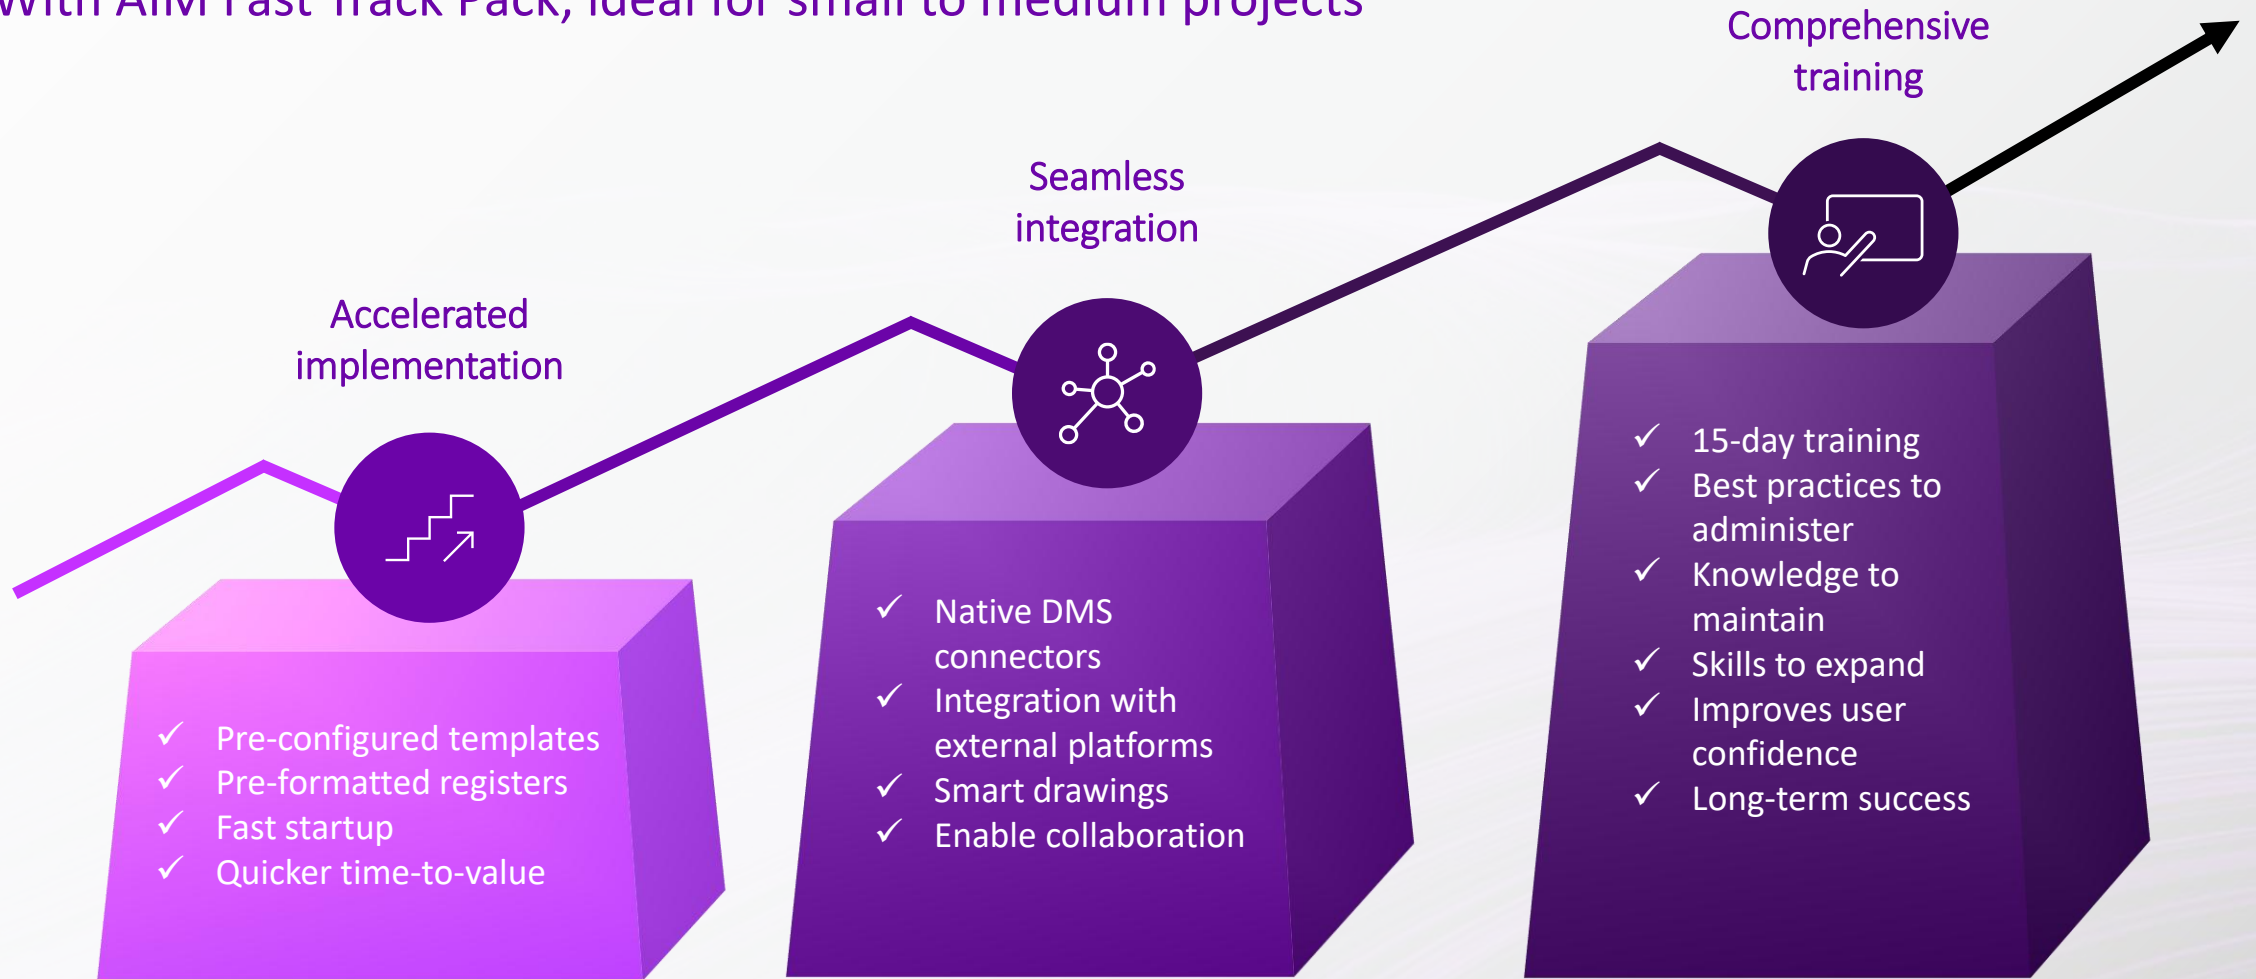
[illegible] Fast Track Pack, ideal for small to medium projects

Accelerated implementation

✓ Pre-configured templates
✓ Pre-formatted registers
✓ Fast startup
✓ Quicker time-to-value

Seamless integration

✓ Native DMS connectors
✓ Integration with external platforms
✓ Smart drawings
✓ Enable collaboration

Comprehensive training

✓ 15-day training
✓ Best practices to administer
✓ Knowledge to maintain
✓ Skills to expand
✓ Improves user confidence
✓ Long-term success